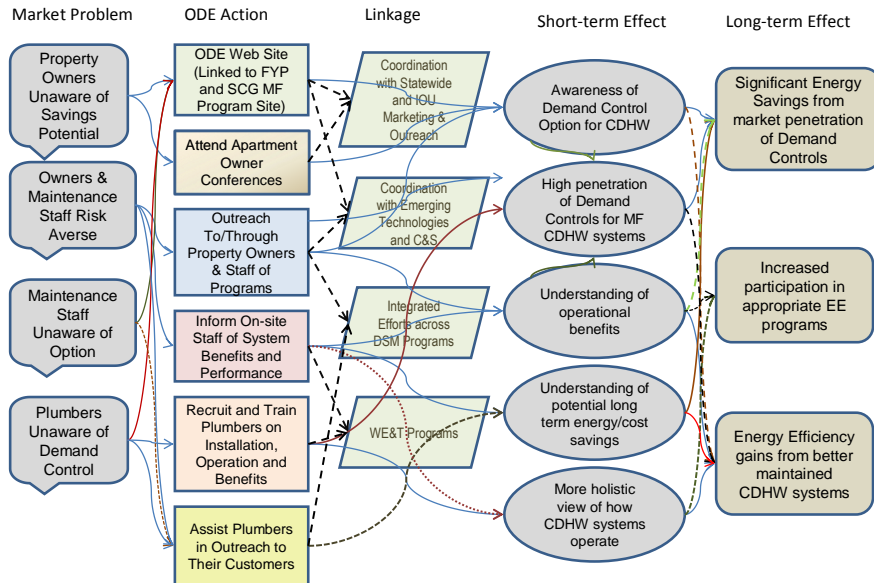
Market Problem

ODE Action

Linkage

Short-term Effect

Long-term Effect

Property Owners Unaware of Savings Potential

Owners & Maintenance Staff Risk Averse

Maintenance Staff Unaware of Option

Plumbers Unaware of Demand Control

ODE Web Site (Linked to FYP and SCG MF Program Site)

Attend Apartment Owner Conferences

Outreach To/Through Property Owners & Staff of Programs

Inform On-site Staff of System Benefits and Performance

Recruit and Train Plumbers on Installation, Operation and Benefits

Assist Plumbers in Outreach to Their Customers

Coordination with Statewide and IOU Marketing & Outreach

Coordination with Emerging Technologies and C&S

Integrated Efforts across DSM Programs

WE&T Programs

Awareness of Demand Control Option for CDHW

High penetration of Demand Controls for MF CDHW systems

Understanding of operational benefits

Understanding of potential long term energy/cost savings

More holistic view of how CDHW systems operate

Significant Energy Savings from market penetration of Demand Controls

Increased participation in appropriate EE programs

Energy Efficiency gains from better maintained CDHW systems